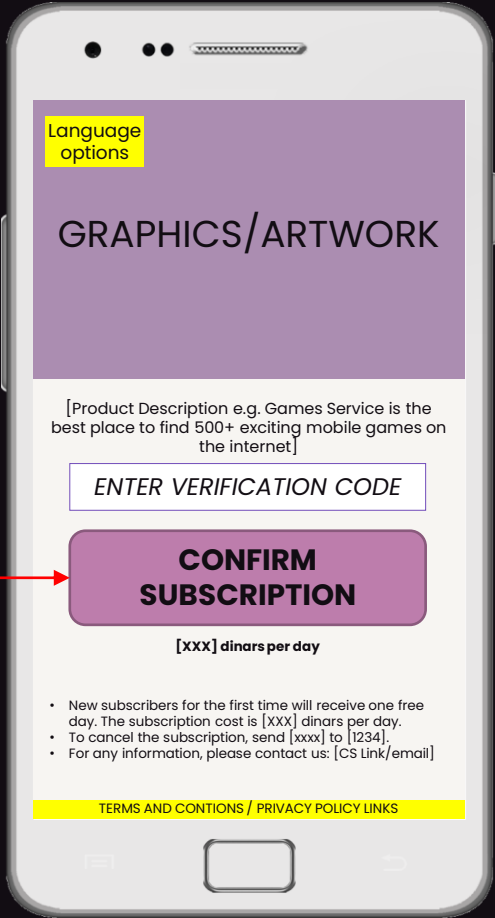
Language options

GRAPHICS/ARTWORK

[Product Description e.g. Games Service is the best place to find 500+ exciting mobile games on the internet]

ENTER VERIFICATION CODE

CONFIRM SUBSCRIPTION

[XXX] dinars per day

- New subscribers for the first time will receive one free day. The subscription cost is [XXX] dinars per day.
- To cancel the subscription, send [xxxx] to [1234].
- For any information, please contact us: [CS Link/email]

TERMS AND CONTIONS / PRIVACY POLICY LINKS